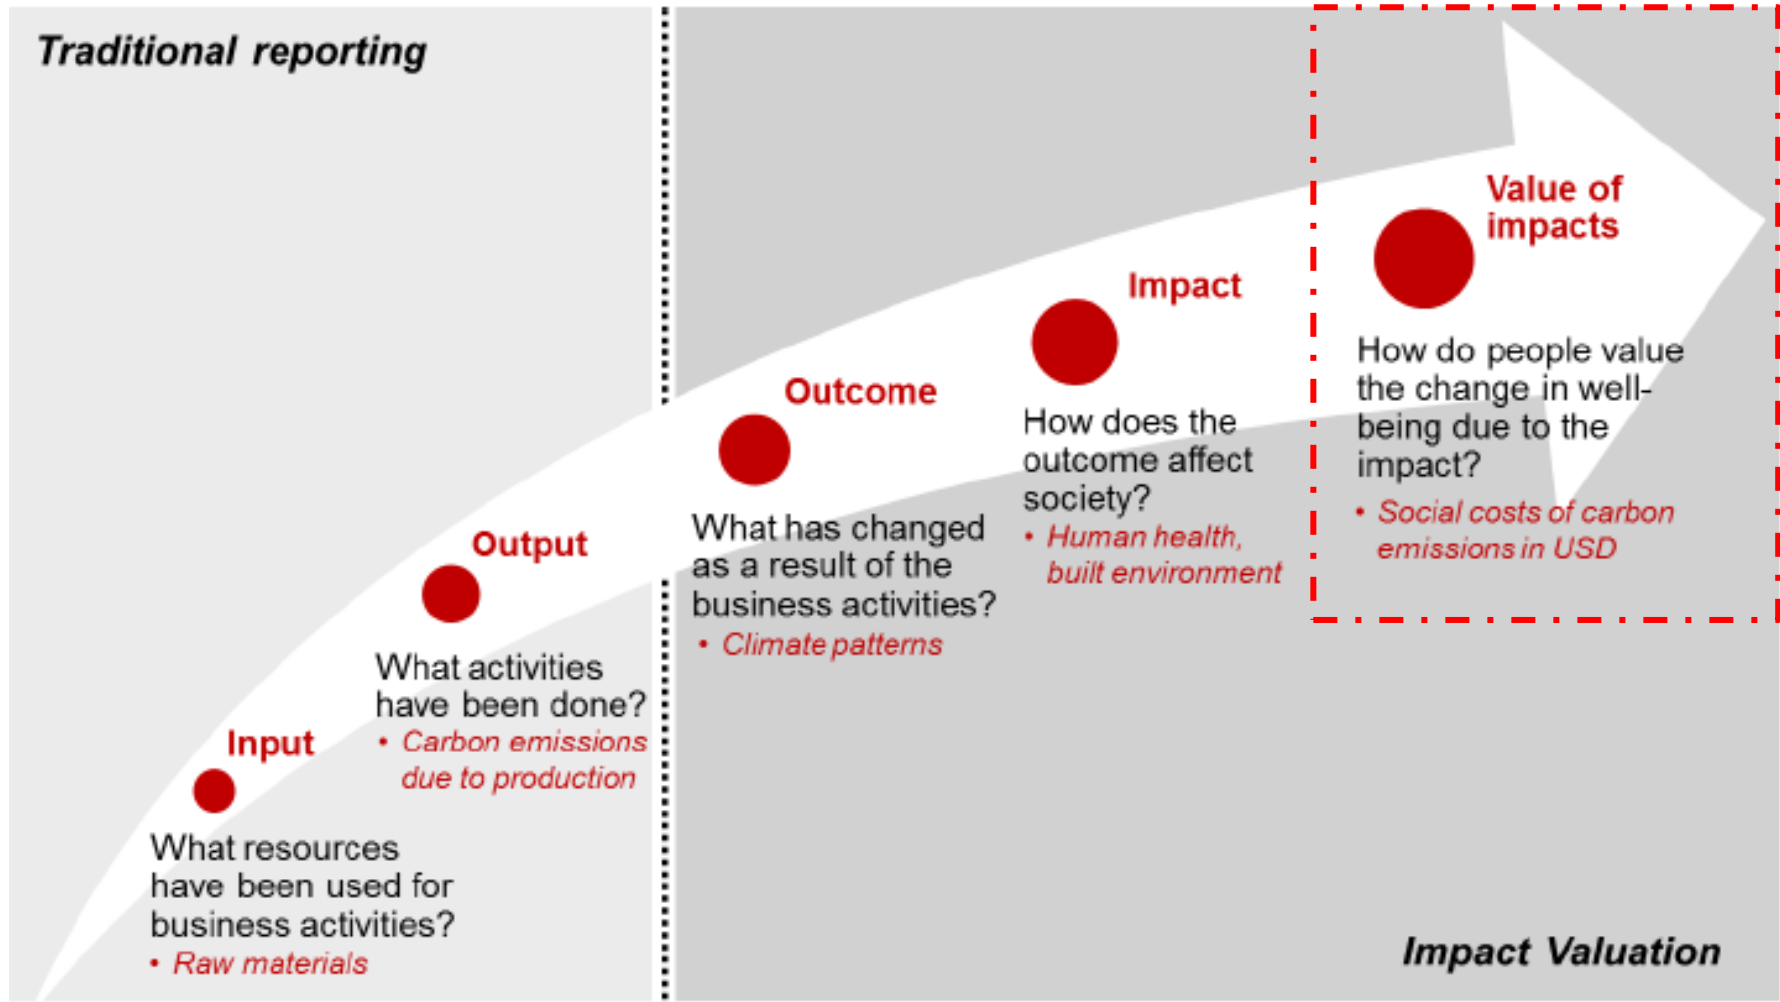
Traditional reporting

Input

What resources have been used for business activities?

• Raw materials

Output

What activities have been done?

• Carbon emissions due to production

Outcome

What has changed as a result of the business activities?

• Climate patterns

Impact

How does the outcome affect society?

• Human health, built environment

Value of impacts

How do people value the change in well-being due to the impact?

• Social costs of carbon emissions in USD

Impact Valuation